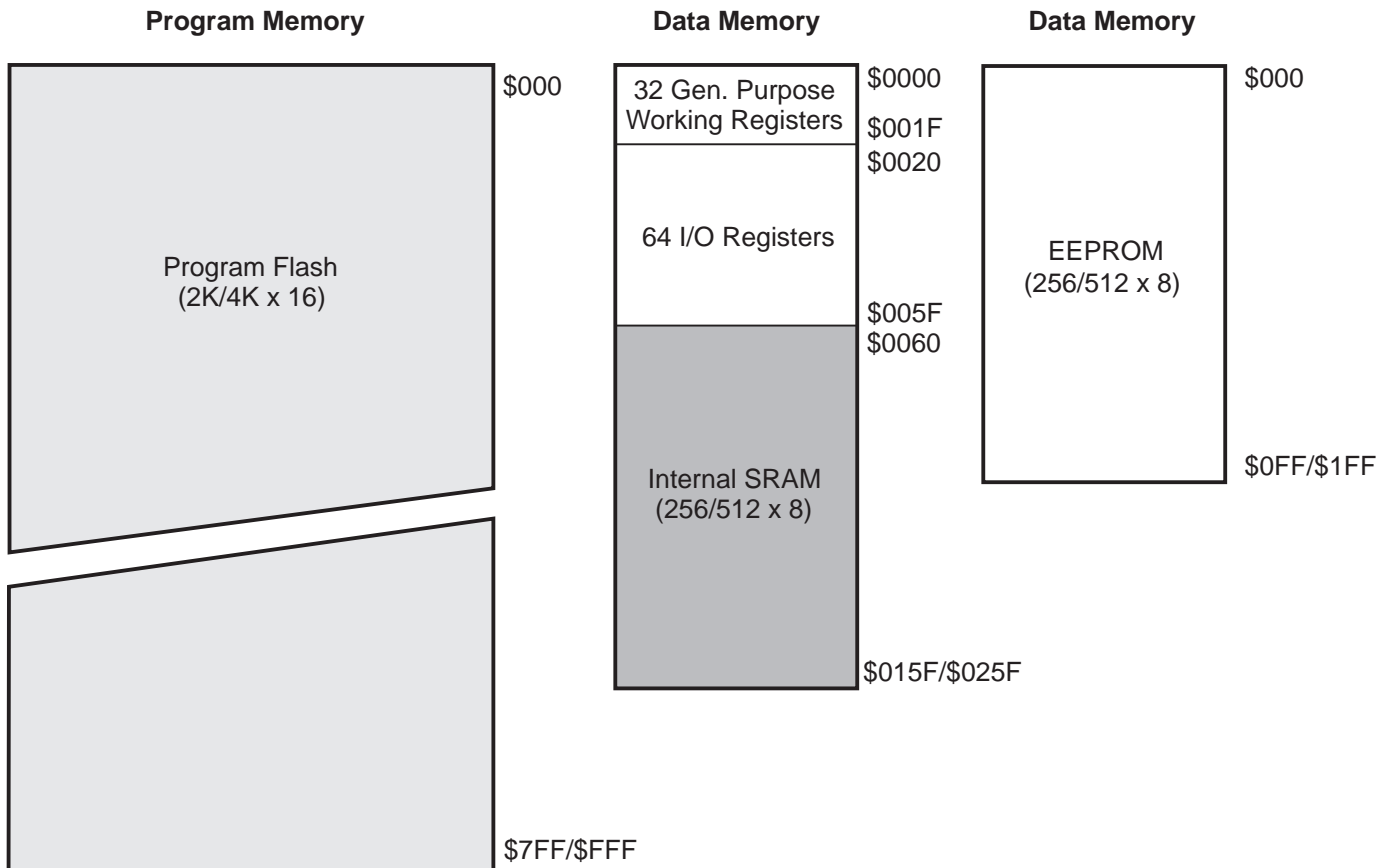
Program Memory

Data Memory

Data Memory

$000

Program Flash
(2K/4K x 16)

$7FF/$FFF

$0000
32 Gen. Purpose Working Registers
$001F
$0020
64 I/O Registers
$005F
$0060
Internal SRAM
(256/512 x 8)
$015F/$025F

$000
EEPROM
(256/512 x 8)
$0FF/$1FF